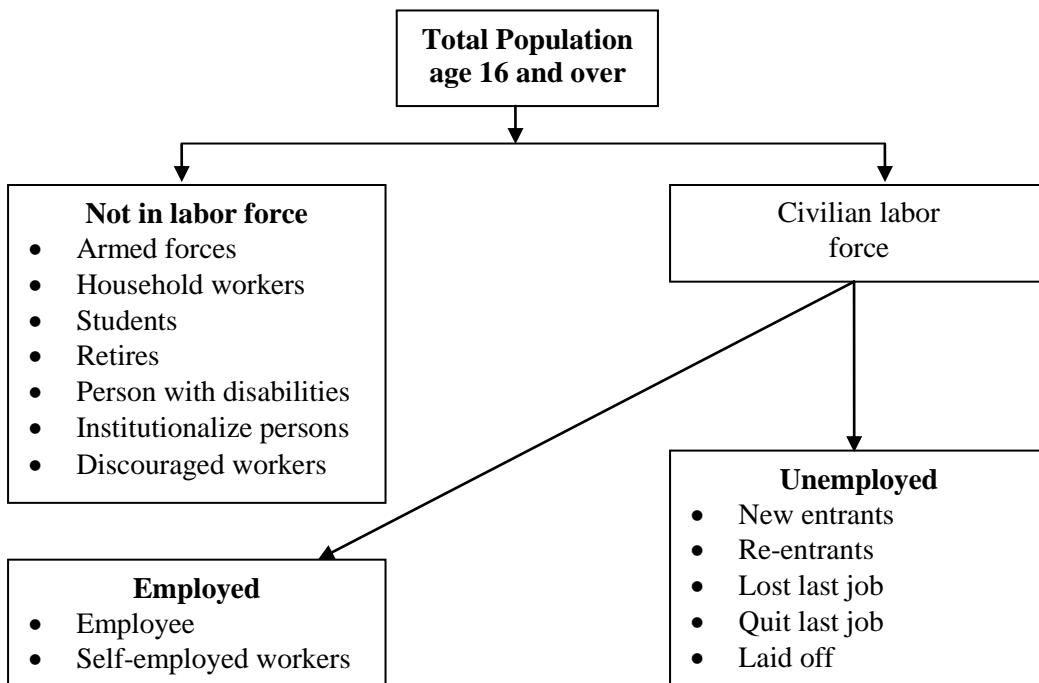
Total Population age 16 and over

Not in labor force
- Armed forces
- Household workers
- Students
- Retires
- Person with disabilities
- Institutionalize persons
- Discouraged workers

Civilian labor force

Unemployed
- New entrants
- Re-entrants
- Lost last job
- Quit last job
- Laid off

Employed
- Employee
- Self-employed workers